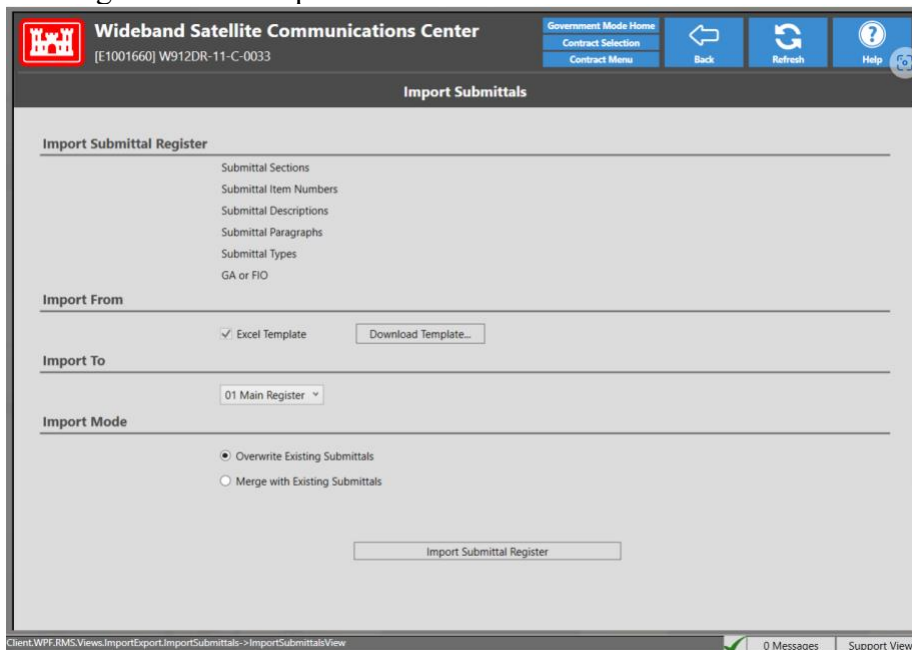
Wideband Satellite Communications Center
[E1001660] W912DR-11-C-0033

Government Mode Home
Contract Selection
Contract Menu

Back
Refresh
Help

Import Submittals

Import Submittal Register

Submittal Sections
Submittal Item Numbers
Submittal Descriptions
Submittal Paragraphs
Submittal Types
GA or FIO

Import From

✓ Excel Template
Download Template...

Import To

01 Main Register

Import Mode

Overwrite Existing Submittals
Merge with Existing Submittals

Import Submittal Register

Client.WPF.RMS.Views.ImportExport.ImportSubmittals->ImportSubmittalsView

0 Messages
Support View